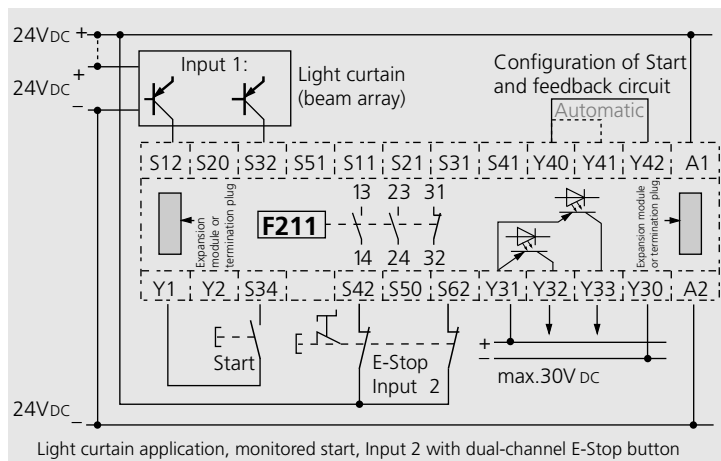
24VDC +
24VDC +
–
Input 1:
Light curtain (beam array)
Configuration of Start and feedback circuit
Automatic
S12 S20 S32 S51 S11 S21 S31 S41 Y40 Y41 Y42 A1
Expansion module or termination plug
13 23 31
F211
14 24 32
Expansion module or termination plug
Y1 Y2 S34 S42 S50 S62 Y31 Y32 Y33 Y30 A2
Start
E-Stop Input 2
+
–
max.30V DC
24VDC –
Light curtain application, monitored start, Input 2 with dual-channel E-Stop button